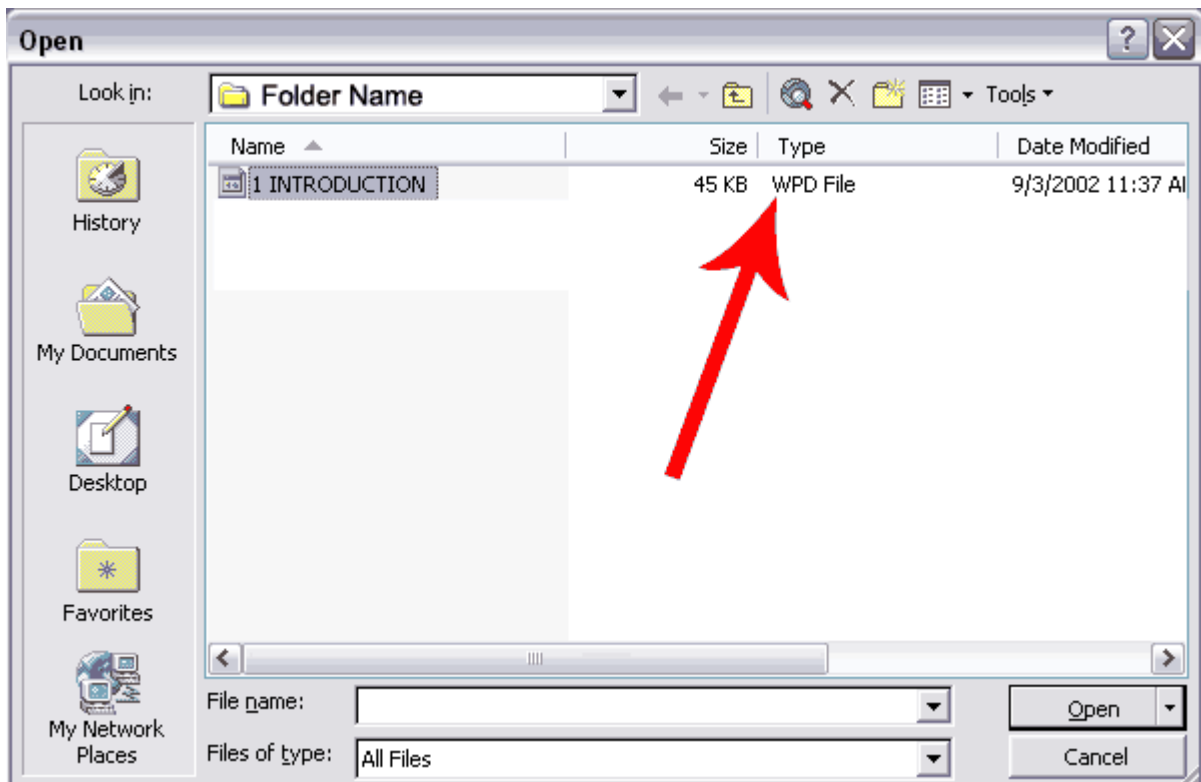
Open

Look in: Folder Name

Tools

History

My Documents

Desktop

Favorites

My Network Places

| Name | Size | Type | Date Modified |
|---|---|---|---|
| 1 INTRODUCTION | 45 KB | WPD File | 9/3/2002 11:37 A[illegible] |

File name:

Files of type: All Files

Open

Cancel